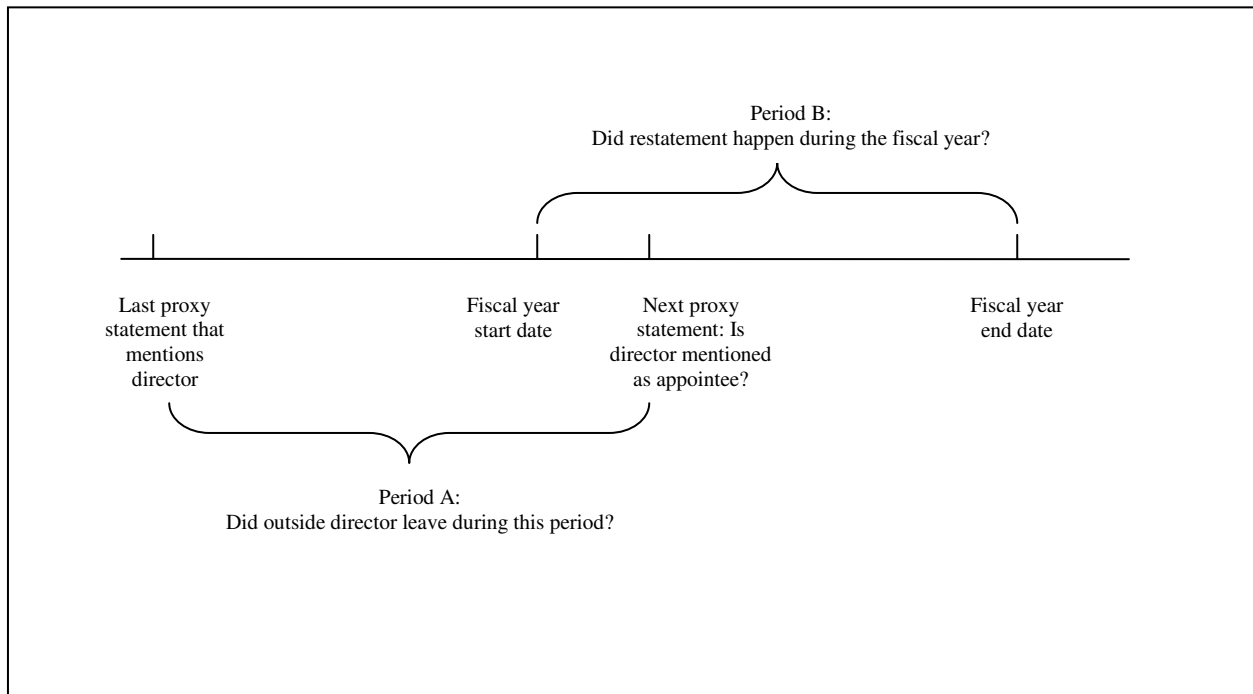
Period B:
Did restatement happen during the fiscal year?

Last proxy statement that mentions director

Fiscal year start date

Next proxy statement: Is director mentioned as appointee?

Fiscal year end date

Period A:
Did outside director leave during this period?